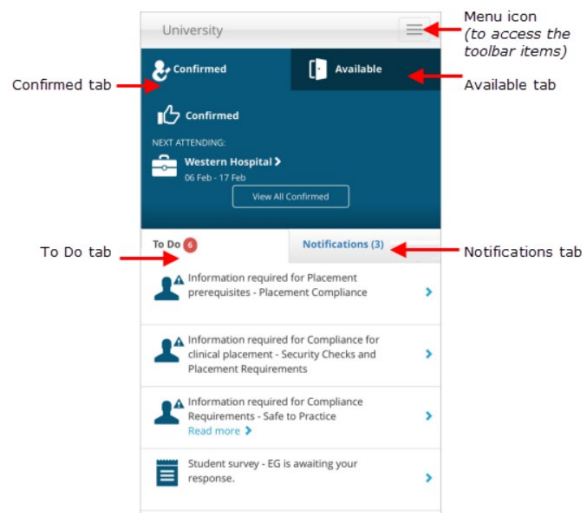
University

Menu icon
(to access the toolbar items)

Confirmed tab

Confirmed

Available

Available tab

Confirmed

NEXT ATTENDING:

Western Hospital >

06 Feb - 17 Feb

View All Confirmed

To Do tab

To Do 6

Notifications (3)

Notifications tab

Information required for Placement prerequisites - Placement Compliance

Information required for Compliance for clinical placement - Security Checks and Placement Requirements

Information required for Compliance Requirements - Safe to Practice

Read more >

Student survey - EG is awaiting your response.